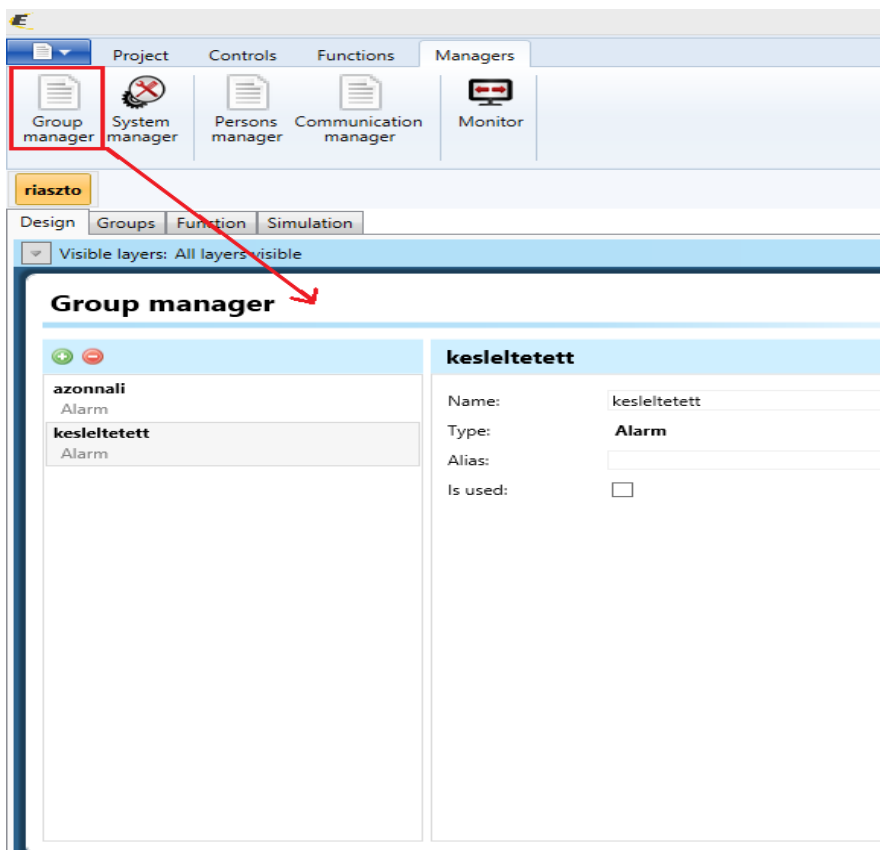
Project Controls Functions Managers

Group manager
System manager
Persons manager
Communication manager
Monitor

riaszto

Design Groups Function Simulation

Visible layers: All layers visible

Group manager

azonnali
Alarm
kesleltetett
Alarm

kesleltetett

Name: kesleltetett
Type: Alarm
Alias:
Is used: